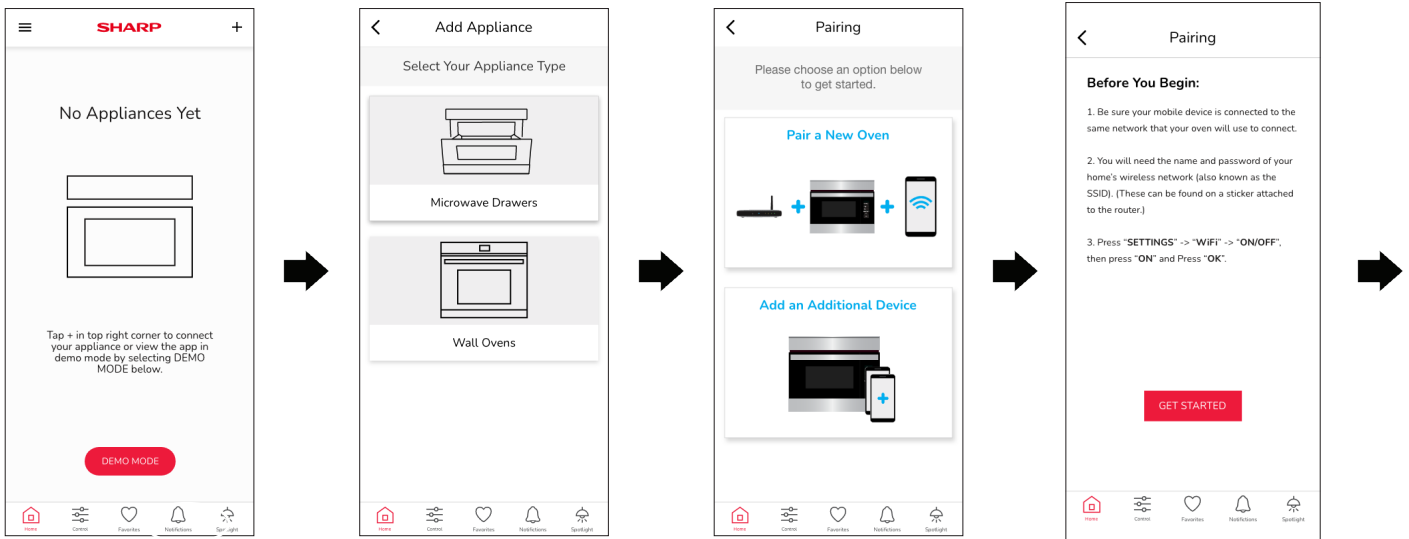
SHARP

No Appliances Yet

Tap + in top right corner to connect your appliance or view the app in demo mode by selecting DEMO MODE below.

DEMO MODE

Home Control Favorites Notifications Spotlight

Add Appliance

Select Your Appliance Type

Microwave Drawers

Wall Ovens

Home Control Favorites Notifications Spotlight

Pairing

Please choose an option below to get started.

Pair a New Oven

Add an Additional Device

Home Control Favorites Notifications Spotlight

Pairing

Before You Begin:

1. Be sure your mobile device is connected to the same network that your oven will use to connect.

2. You will need the name and password of your home's wireless network (also known as the SSID). (These can be found on a sticker attached to the router.)

3. Press "**SETTINGS**" -> "**WiFi**" -> "**ON/OFF**", then press "**ON**" and Press "**OK**".

GET STARTED

Home Control Favorites Notifications Spotlight